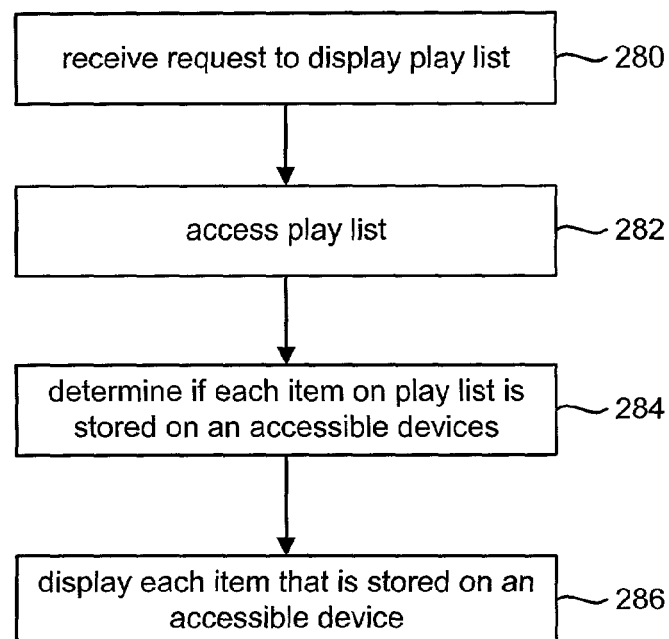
receive request to display play list
280

access play list
282

determine if each item on play list is stored on an accessible devices
284

display each item that is stored on an accessible device
286